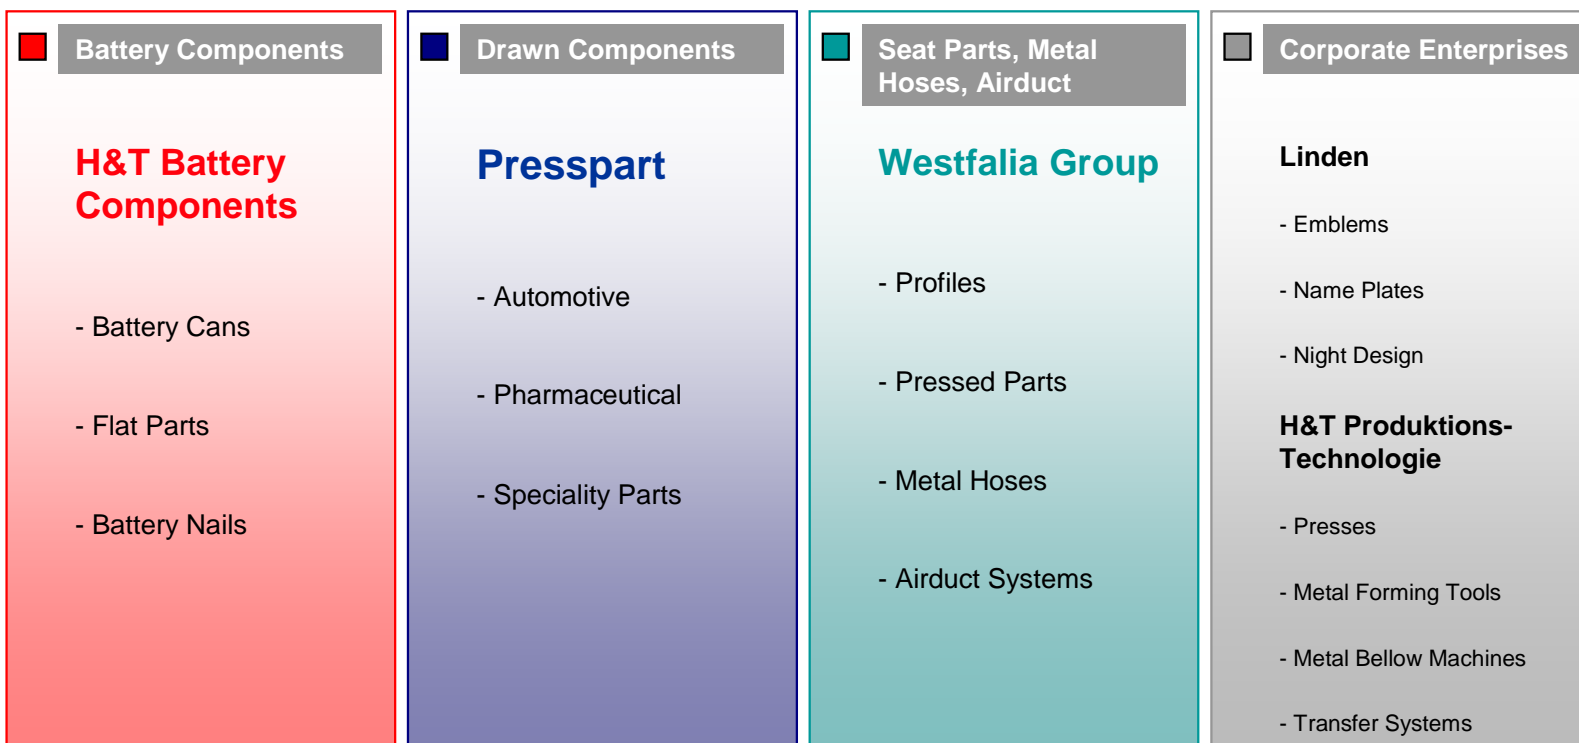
Battery Components

H&T Battery Components

- Battery Cans

- Flat Parts

- Battery Nails

Drawn Components

Presspart

- Automotive

- Pharmaceutical

- Speciality Parts

Seat Parts, Metal Hoses, Airduct

Westfalia Group

- Profiles

- Pressed Parts

- Metal Hoses

- Airduct Systems

Corporate Enterprises

Linden

- Emblems

- Name Plates

- Night Design

H&T Produktions-Technologie

- Presses

- Metal Forming Tools

- Metal Bellow Machines

- Transfer Systems